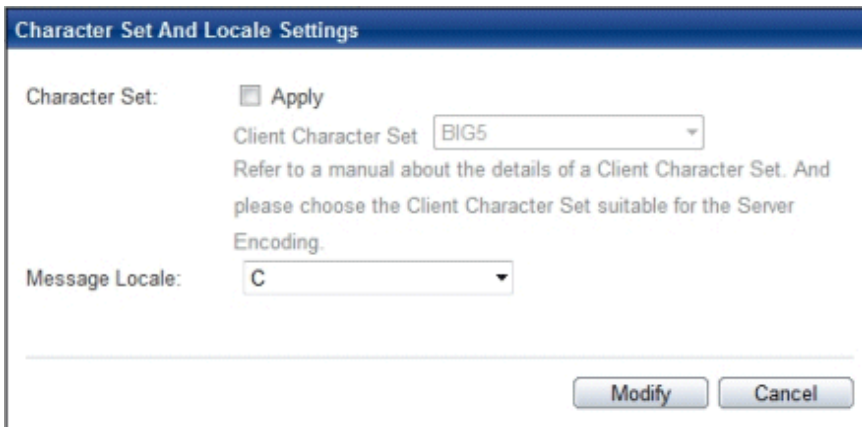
Character Set And Locale Settings

Character Set:

Apply

Client Character Set

BIG5

Refer to a manual about the details of a Client Character Set. And please choose the Client Character Set suitable for the Server Encoding.

Message Locale:

C

Modify

Cancel